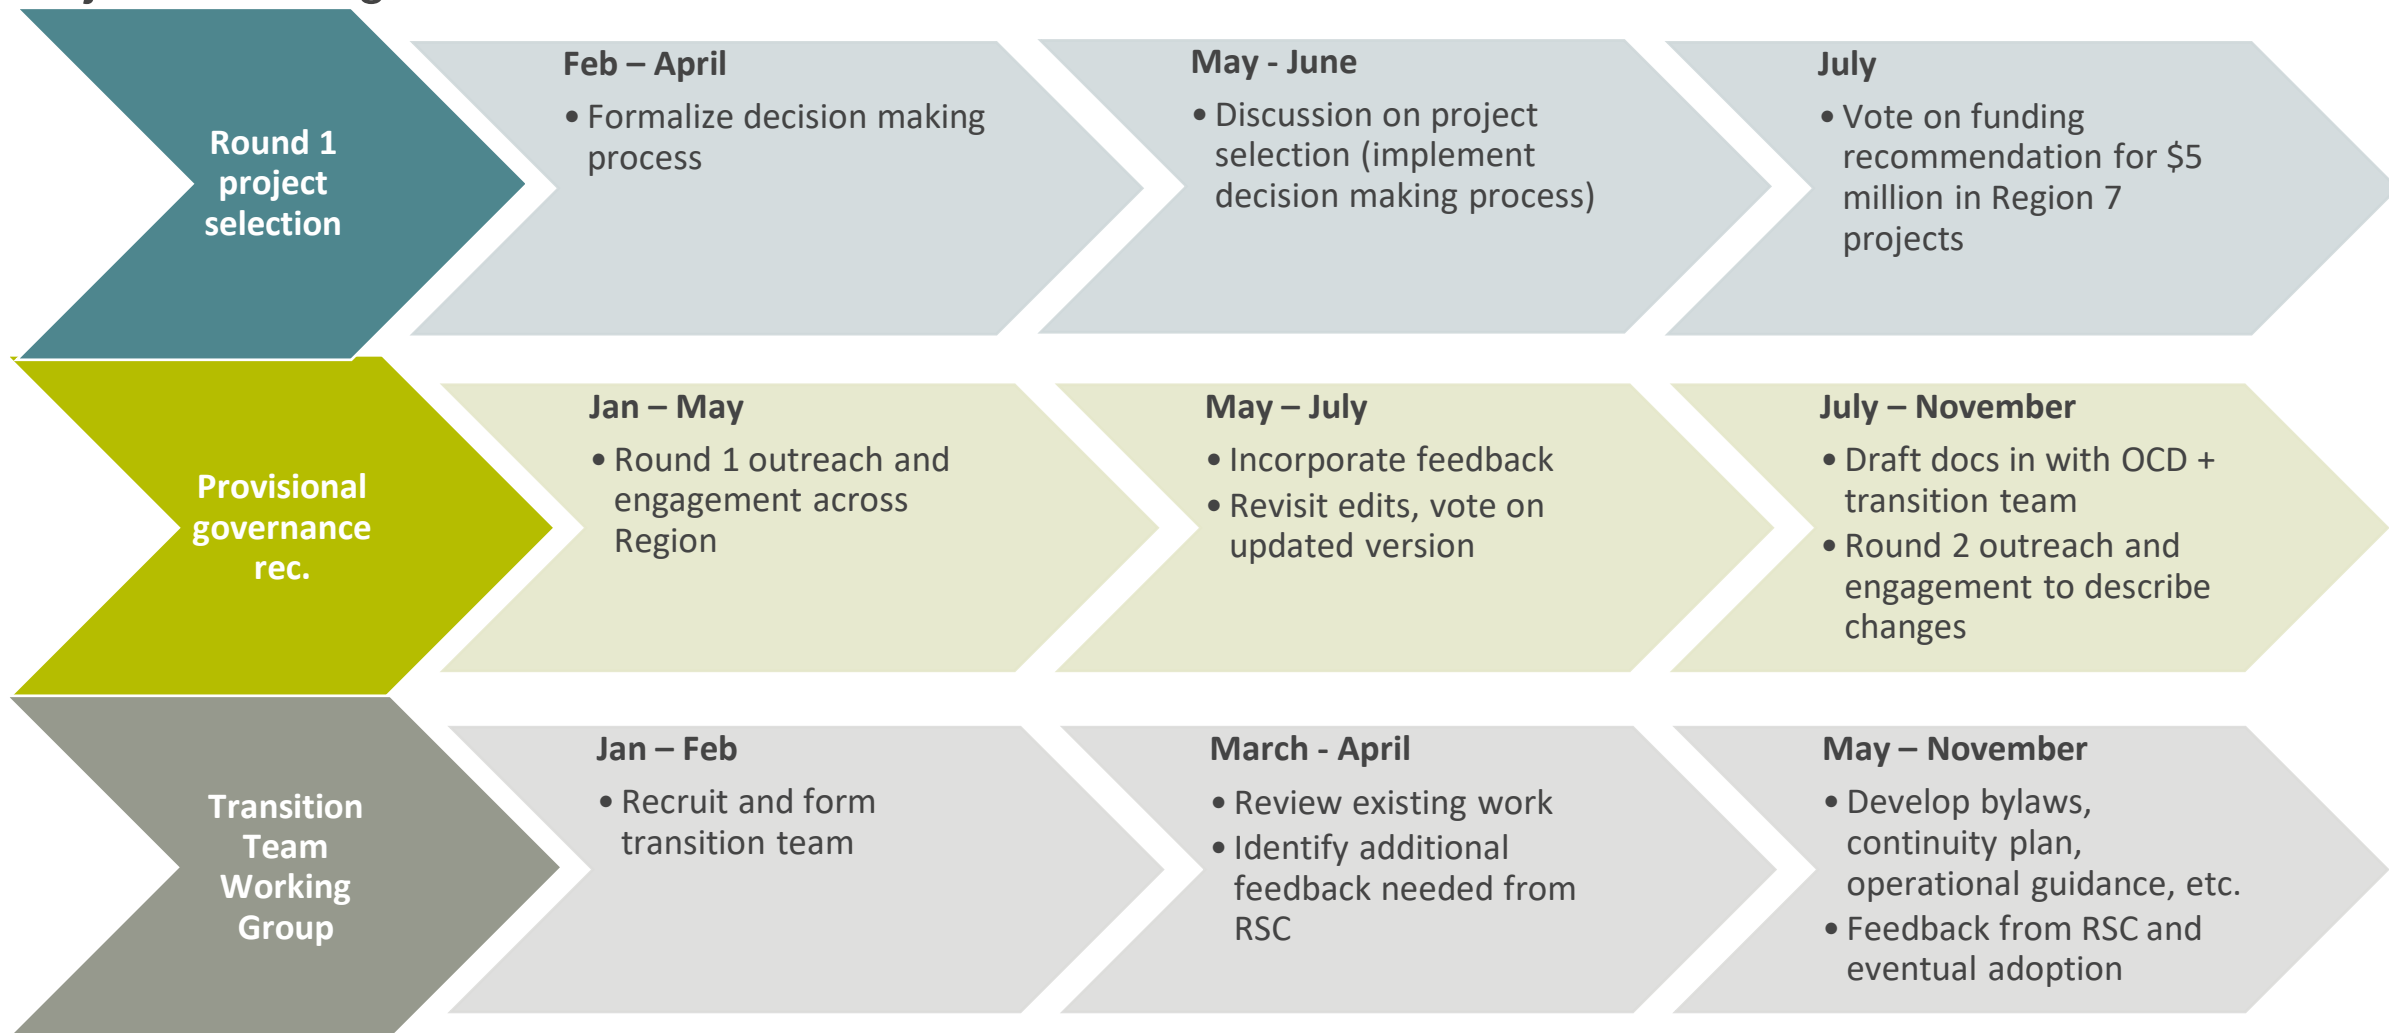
Round 1 project selection

Feb – April
• Formalize decision making process

May - June
• Discussion on project selection (implement decision making process)

July
• Vote on funding recommendation for $5 million in Region 7 projects

Provisional governance rec.

Jan – May
• Round 1 outreach and engagement across Region

May – July
• Incorporate feedback
• Revisit edits, vote on updated version

July – November
• Draft docs in with OCD + transition team
• Round 2 outreach and engagement to describe changes

Transition Team Working Group

Jan – Feb
• Recruit and form transition team

March - April
• Review existing work
• Identify additional feedback needed from RSC

May – November
• Develop bylaws, continuity plan, operational guidance, etc.
• Feedback from RSC and eventual adoption